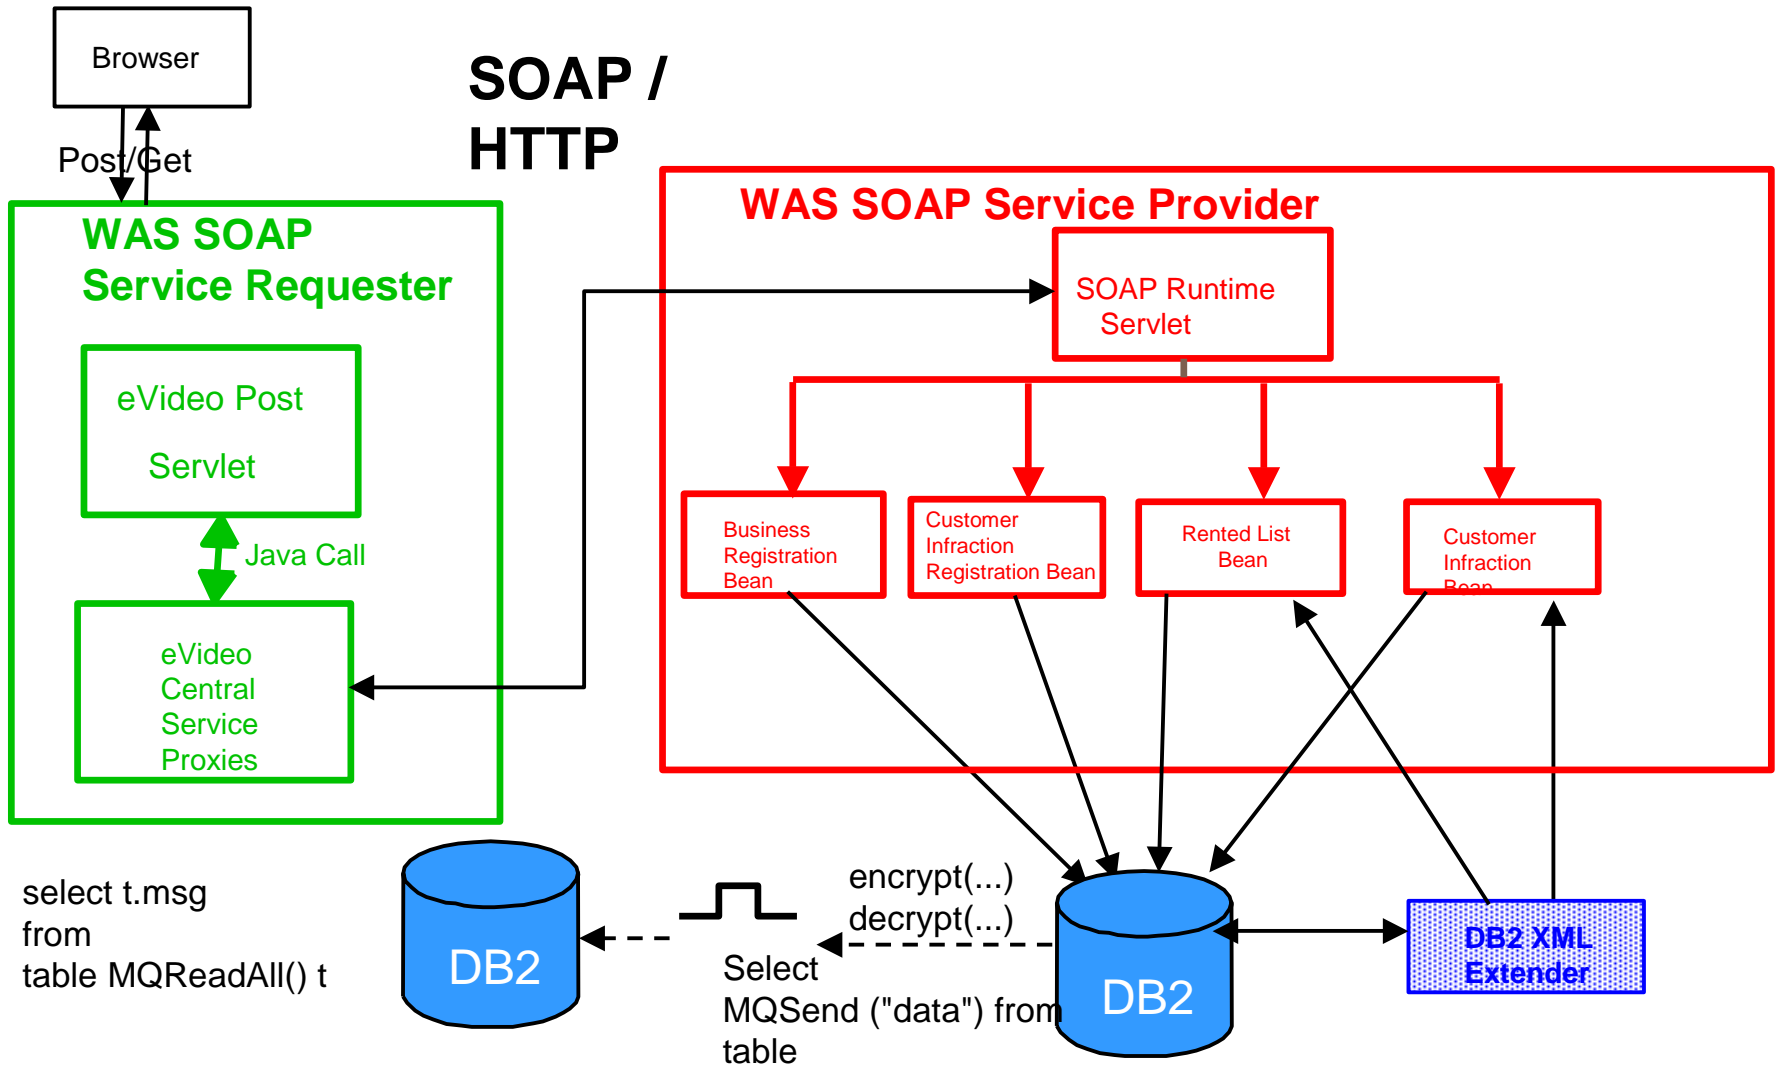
Browser

Post/Get

SOAP / HTTP

WAS SOAP Service Requester

eVideo Post Servlet

Java Call

eVideo Central Service Proxies

WAS SOAP Service Provider

SOAP Runtime Servlet

Business Registration Bean

Customer Infraction Registration Bean

Rented List Bean

Customer Infraction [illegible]

select t.msg from table MQReadAll() t

DB2

encrypt(...)
decrypt(...)

Select MQSend ("data") from table

DB2

DB2 XML Extender